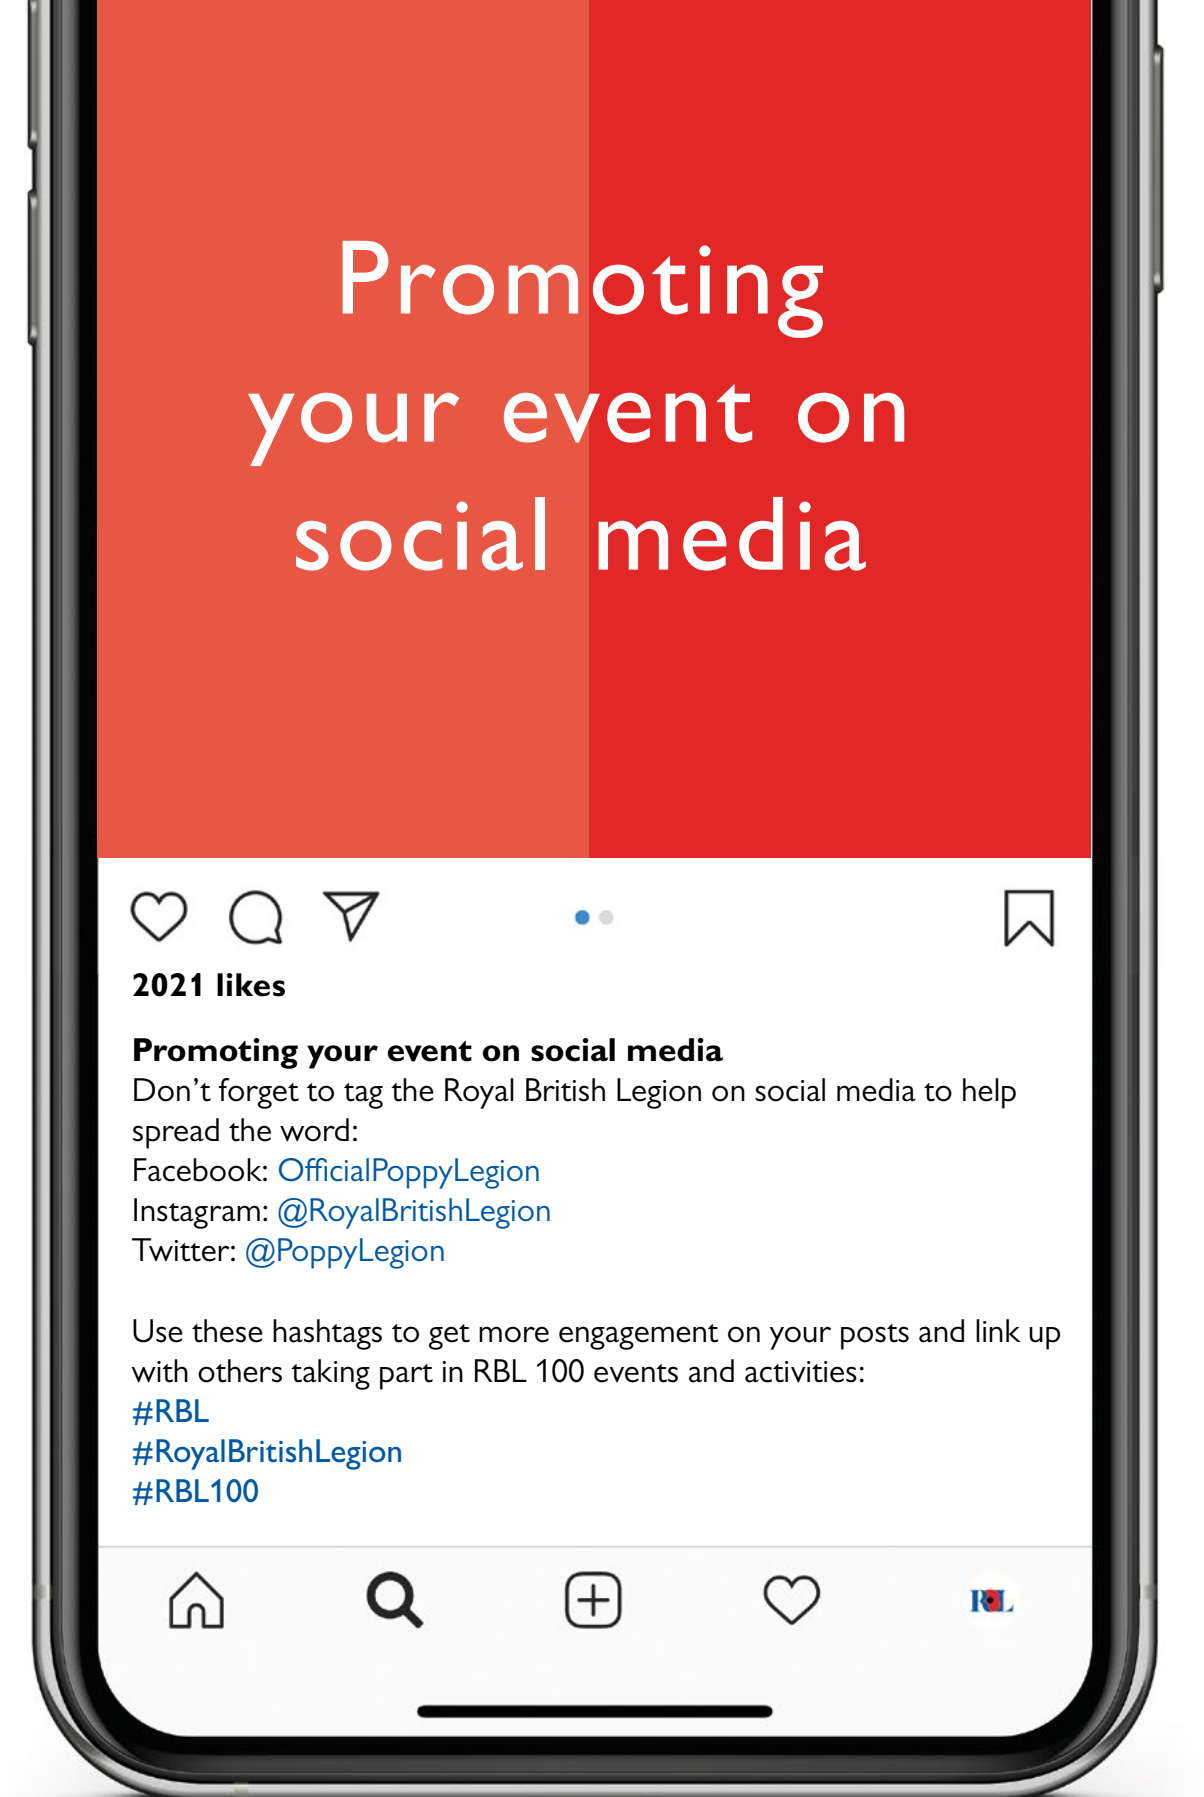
Promoting your event on social media

2021 likes

**Promoting your event on social media**
Don’t forget to tag the Royal British Legion on social media to help spread the word:
Facebook: OfficialPoppyLegion
Instagram: @RoyalBritishLegion
Twitter: @PoppyLegion

Use these hashtags to get more engagement on your posts and link up with others taking part in RBL 100 events and activities:
#RBL
#RoyalBritishLegion
#RBL100

RBL